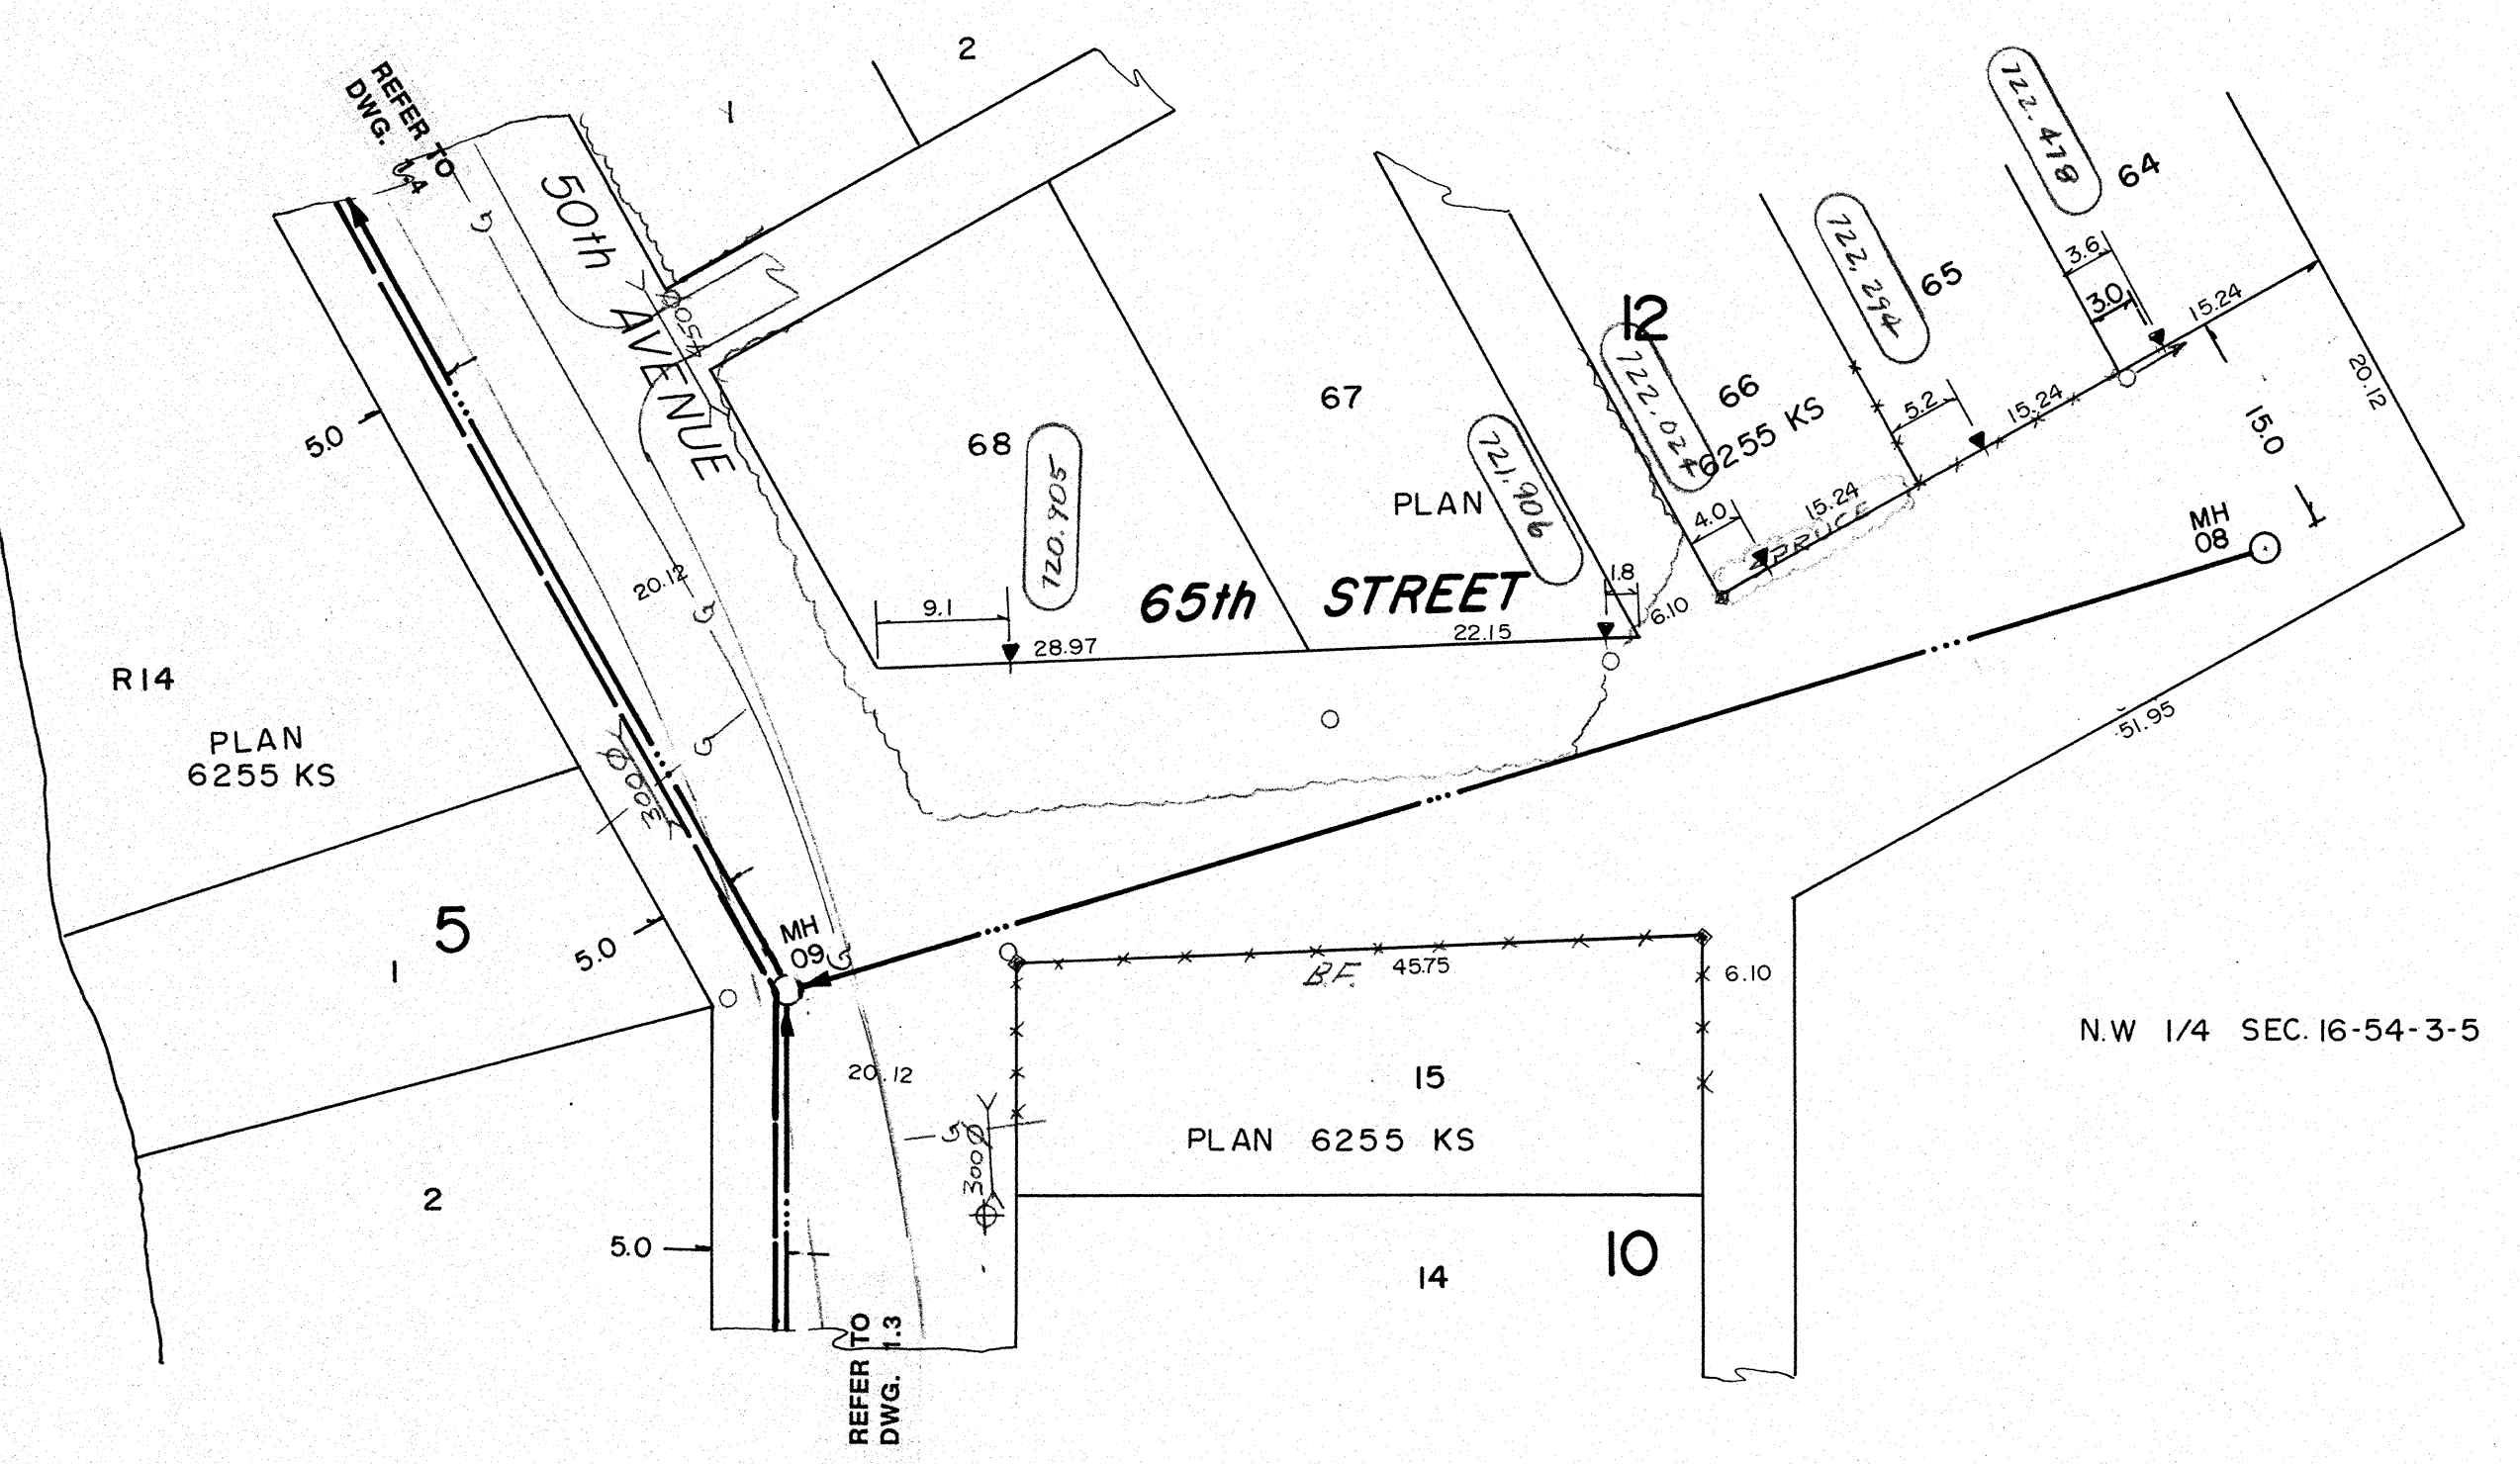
REFER TO DWG. 1.4

2

1

50th AVENUE

0.54

68

720.905

67

PLAN

721.906

12

722.024

66

6255 KS

722.294

65

722.418

64

3.6

3.0

15.24

20.12

5.2

15.24

15.0

4.0

15.24

SPRUCE

1.8

6.10

MH 08

9.1

28.97

65th STREET

22.15

5.0

20.12

R14

PLAN 6255 KS

300

51.95

5

1

5.0

MH 09

BF

45.75

6.10

N.W 1/4 SEC. 16-54-3-5

20.12

15

PLAN 6255 KS

300

2

5.0

14

10

REFER TO DWG. 1.3